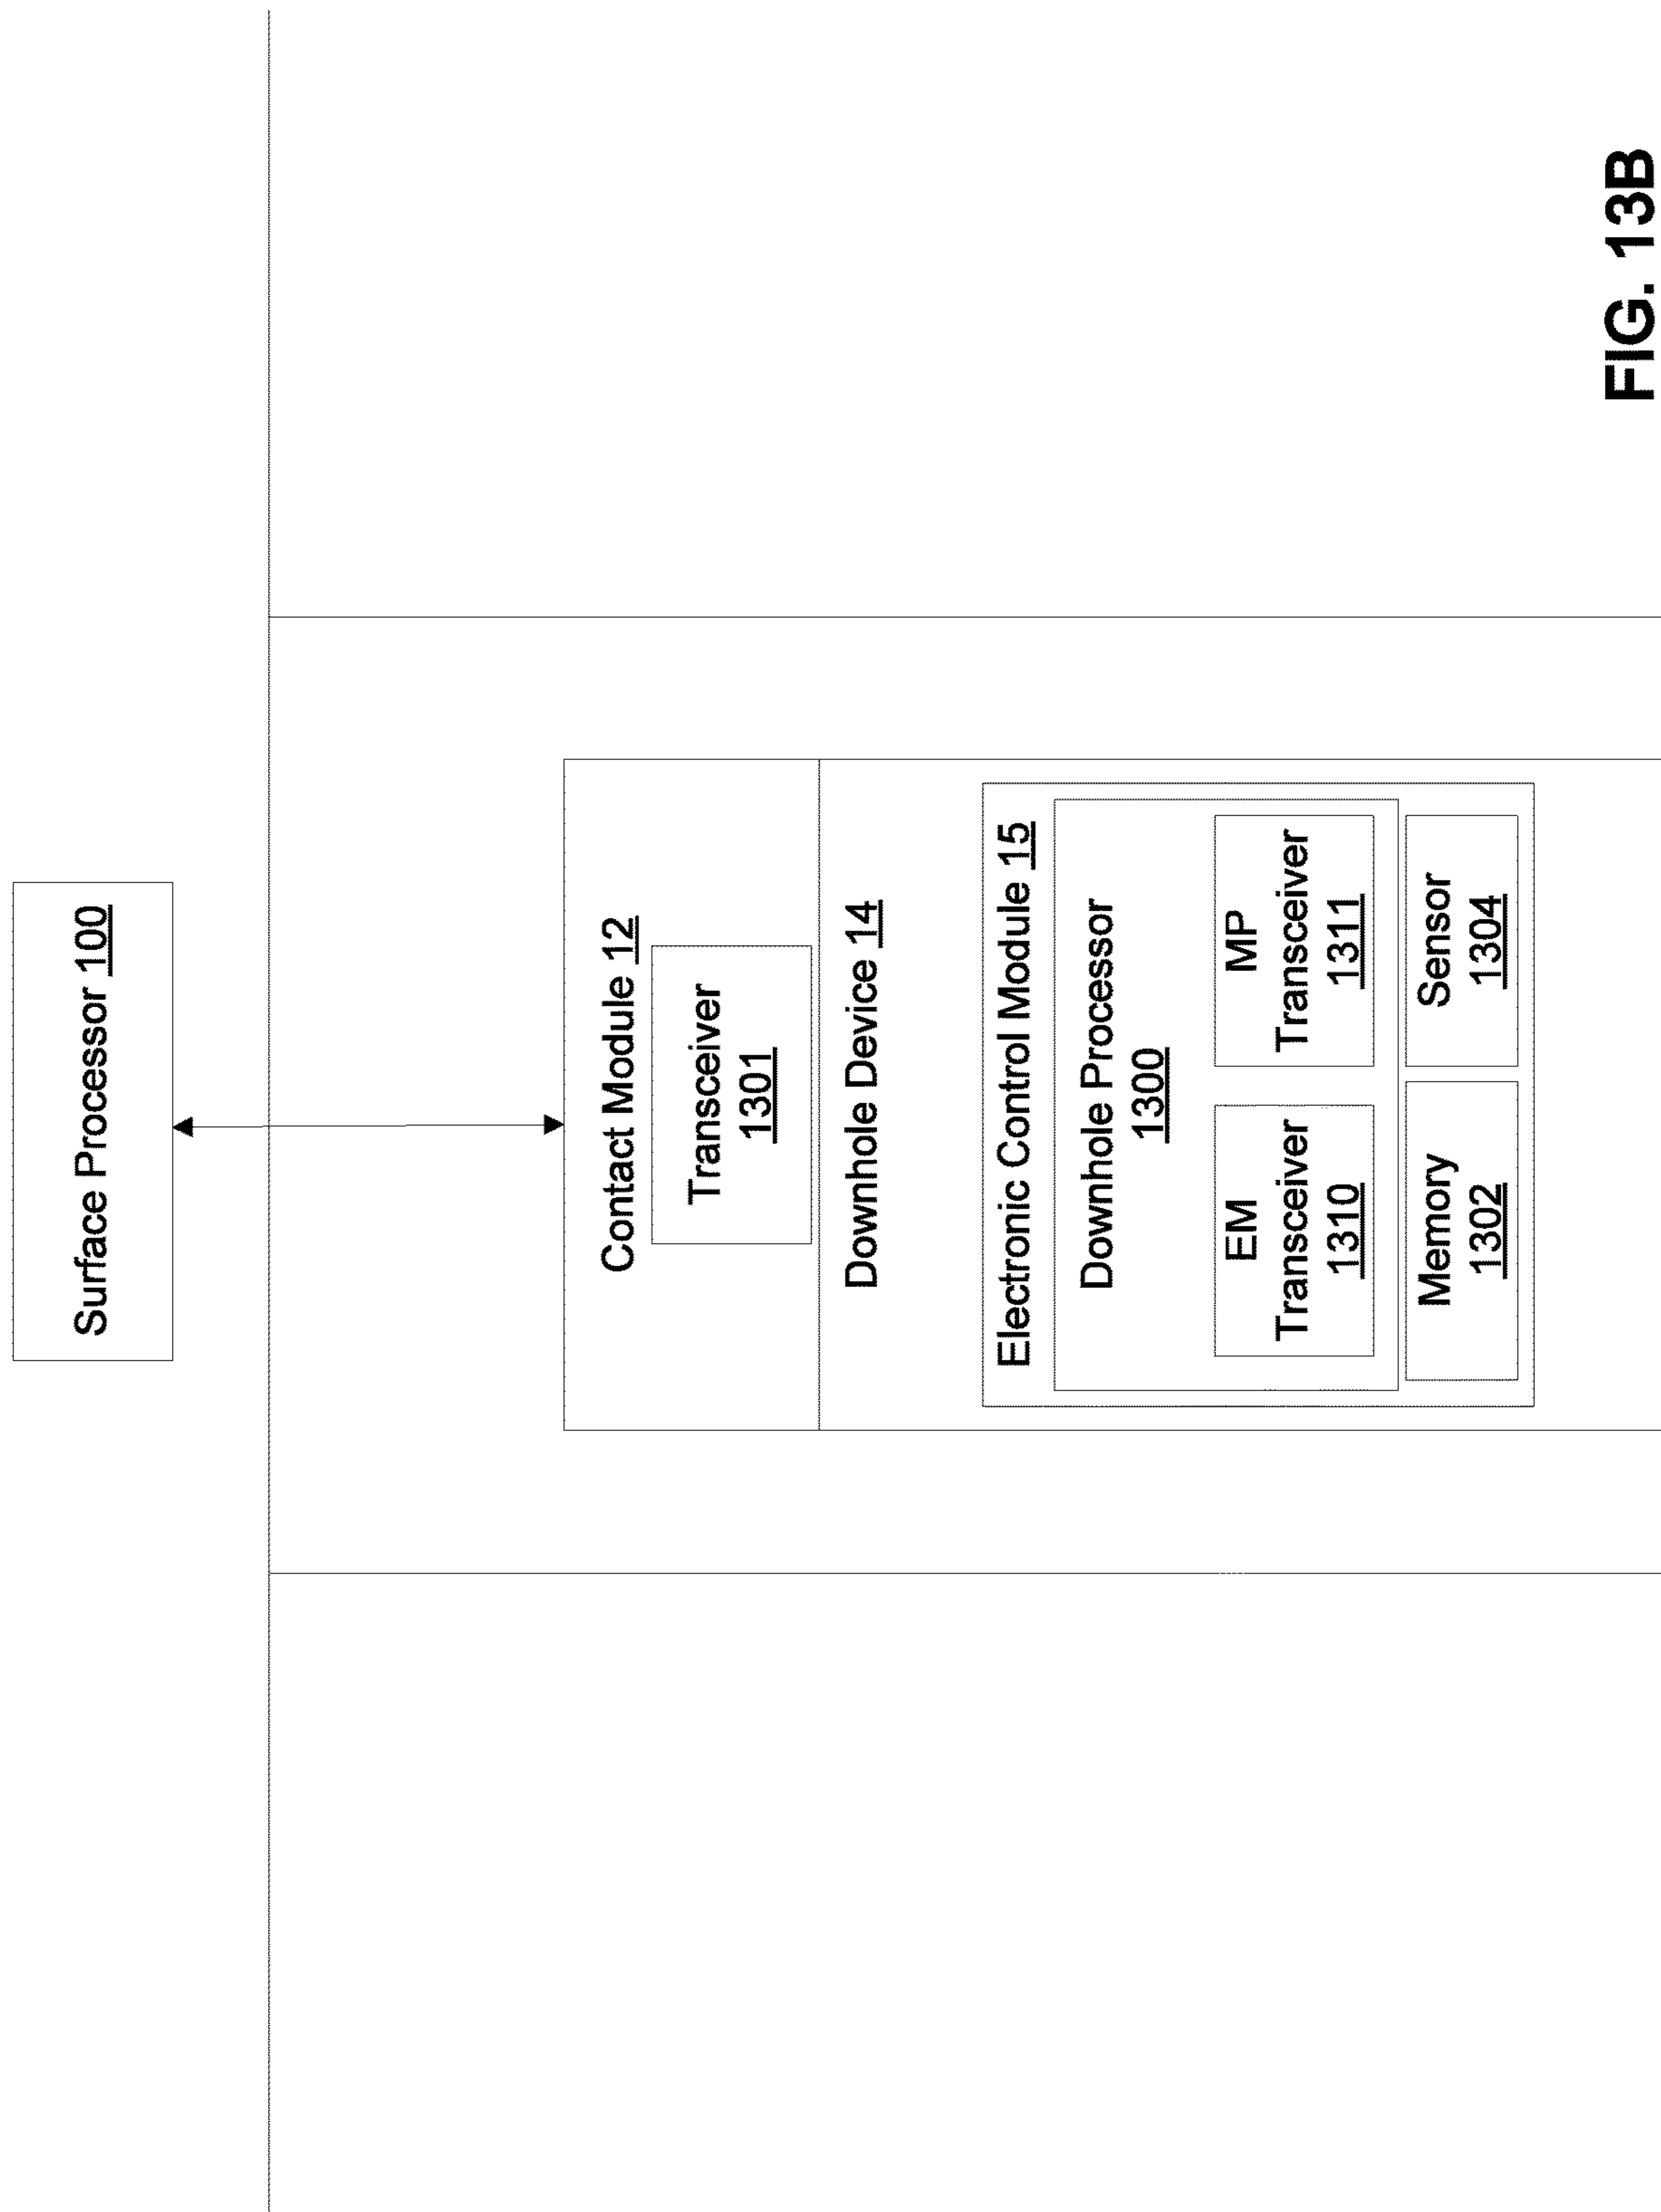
Surface Processor 100

Contact Module 12

Transceiver 1301

Downhole Device 14

Electronic Control Module 15

Downhole Processor 1300

EM Transceiver 1310

MP Transceiver 1311

Memory 1302

Sensor 1304

FIG. 13B